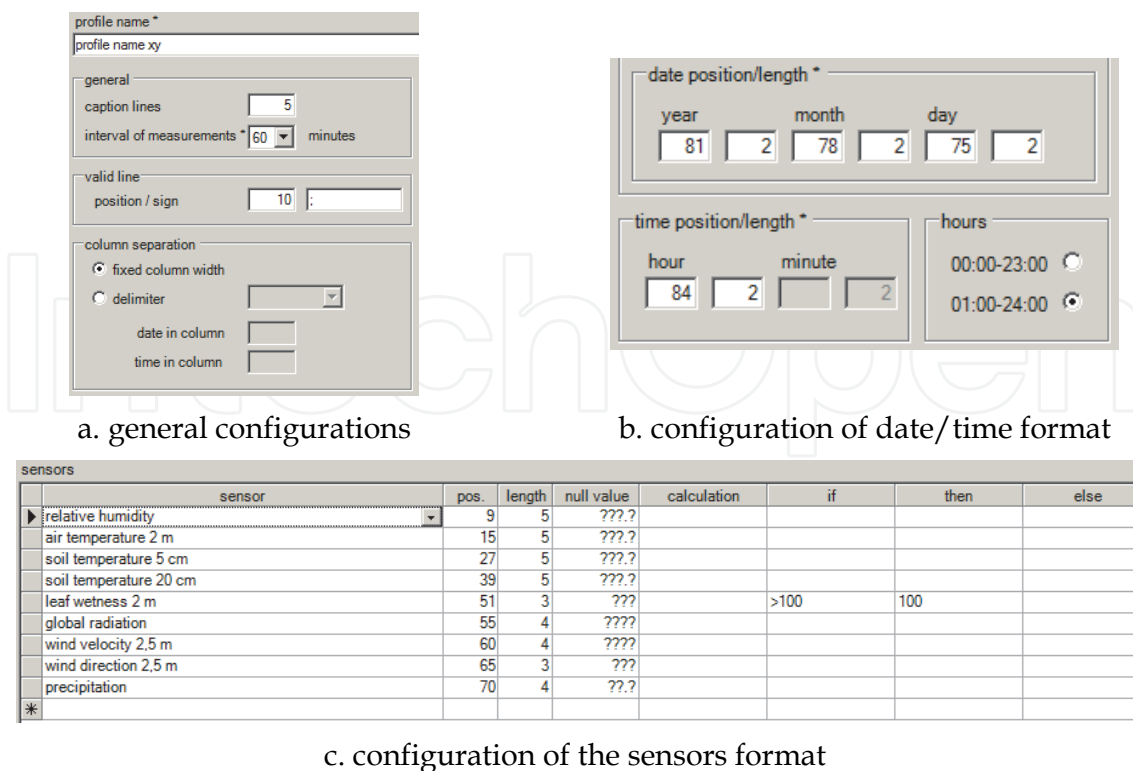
profile name *
profile name xy

general
caption lines 5
interval of measurements * 60 minutes

valid line
position / sign 10 ;

column separation
fixed column width
delimiter
date in column
time in column

a. general configurations

date position/length *
year 81 2 month 78 2 day 75 2

time position/length *
hour 84 2 minute 2

hours
00:00-23:00
01:00-24:00

b. configuration of date/time format

sensors

| | sensor | pos. | length | null value | calculation | if | then | else |
|---|---|---|---|---|---|---|---|---|
| ▶ | relative humidity | 9 | 5 | ???.? | | | | |
| | air temperature 2 m | 15 | 5 | ???.? | | | | |
| | soil temperature 5 cm | 27 | 5 | ???.? | | | | |
| | soil temperature 20 cm | 39 | 5 | ???.? | | | | |
| | leaf wetness 2 m | 51 | 3 | ??? | | >100 | 100 | |
| | global radiation | 55 | 4 | ???? | | | | |
| | wind velocity 2,5 m | 60 | 4 | ???? | | | | |
| | wind direction 2,5 m | 65 | 3 | ??? | | | | |
| | precipitation | 70 | 4 | ??.? | | | | |
| * | | | | | | | | |

c. configuration of the sensors format